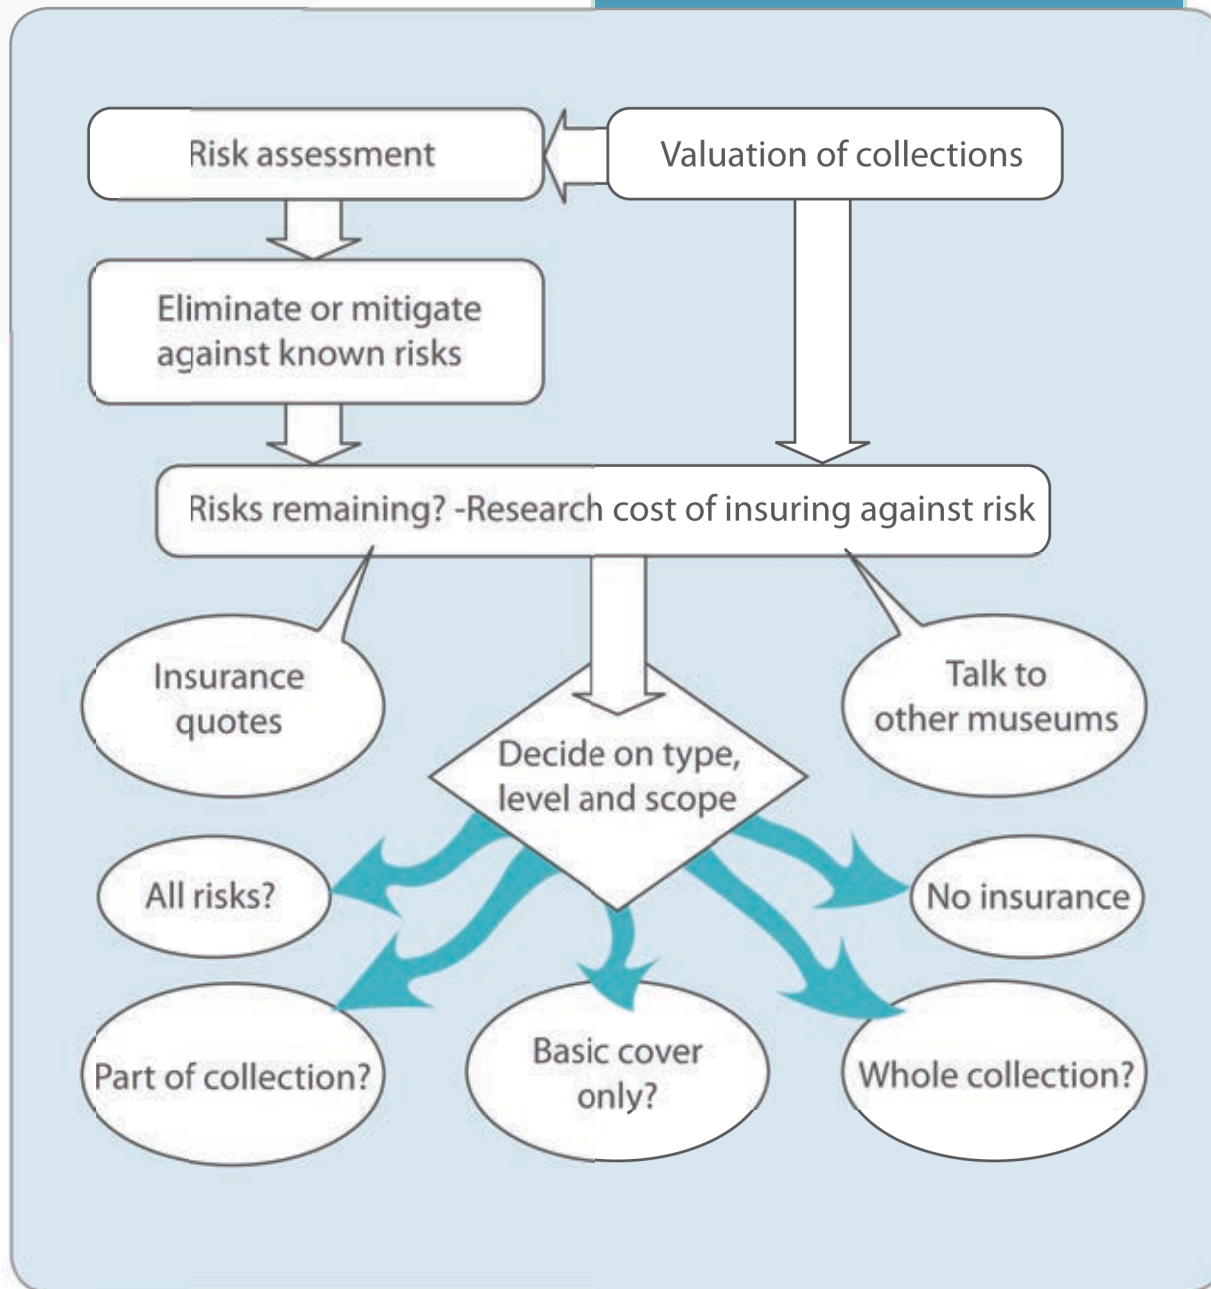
Risk assessment

Valuation of collections

Eliminate or mitigate against known risks

Risks remaining? -Research cost of insuring against risk

Insurance quotes

Talk to other museums

Decide on type, level and scope

All risks?

No insurance

Part of collection?

Basic cover only?

Whole collection?